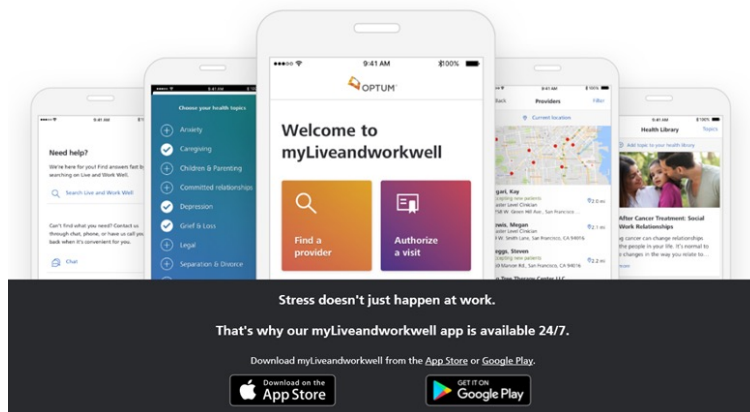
9:41 AM
Need help?
We're here for you! Find answers fast by searching on Live and Work Well.
Search Live and Work Well
Can't find what you need? Contact us through chat, phone, or have us call you back when it's convenient for you.
Chat

9:41 AM
Choose your health topics
Anxiety
Caregiving
Children & Parenting
Committed relationships
Depression
Grief & Loss
Legal
Separation & Divorce

9:41 AM
100%
OPTUM
Welcome to myLiveandworkwell
Find a provider
Authorize a visit

9:41 AM
Back
Providers
Filter
Current location
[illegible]gard, Kay
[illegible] new patients
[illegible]
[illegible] Green Hill Ave, San Francisco
2.0 mi
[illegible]owis, Megan
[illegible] new patients
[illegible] Level Clinician
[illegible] Smith Lane, San Francisco, CA 94016
2.1 mi
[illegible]eggs, Steven
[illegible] new patients
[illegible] Level Clinician
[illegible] Monroe Rd, San Francisco, CA 94016
2.2 mi

9:41 AM
Health Library
Topics
Add topic to your health library
After Cancer Treatment: Social Work Relationships
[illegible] cancer can change relationships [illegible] for your family, it's normal to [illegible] the ways that you relate to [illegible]

Stress doesn't just happen at work.

That's why our myLiveandworkwell app is available 24/7.

Download myLiveandworkwell from the App Store or Google Play.

Download on the App Store

GET IT ON Google Play